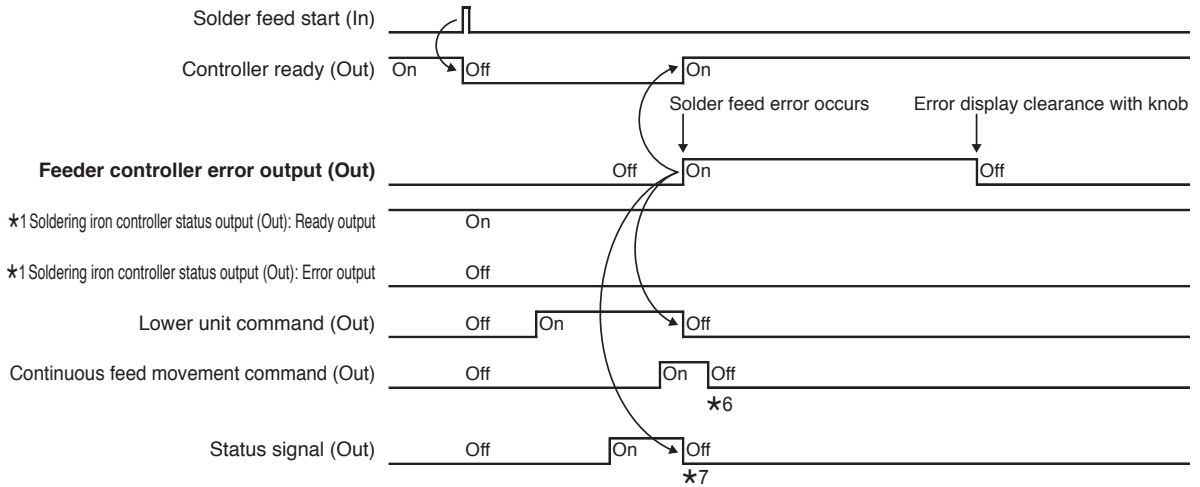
Solder feed start (In)

Controller ready (Out) On Off On

Solder feed error occurs

Error display clearance with knob

**Feeder controller error output (Out)** Off On Off

★1 Soldering iron controller status output (Out): Ready output On

★1 Soldering iron controller status output (Out): Error output Off

Lower unit command (Out) Off On Off

Continuous feed movement command (Out) Off On Off

★6

Status signal (Out) Off On Off

★7